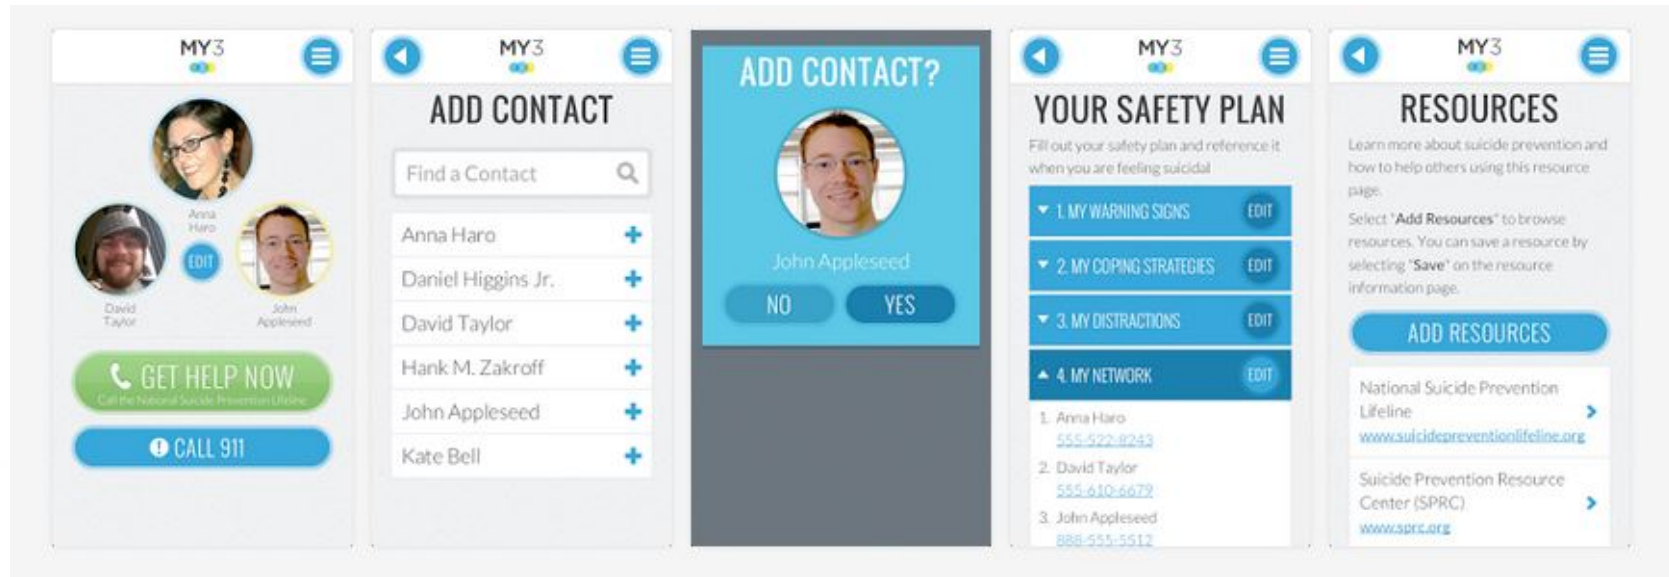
MY3

Anna Haro

EDIT

David Taylor

John Appleseed

GET HELP NOW
Call the National Suicide Prevention Lifeline

CALL 911

MY3

ADD CONTACT

Find a Contact

Anna Haro +
Daniel Higgins Jr. +
David Taylor +
Hank M. Zakroff +
John Appleseed +
Kate Bell +

ADD CONTACT?

John Appleseed

NO
YES

MY3

YOUR SAFETY PLAN

Fill out your safety plan and reference it when you are feeling suicidal

1. MY WARNING SIGNS EDIT
2. MY COPING STRATEGIES EDIT
3. MY DISTRACTIONS EDIT
4. MY NETWORK EDIT

1. Anna Haro
555-522-8243
2. David Taylor
555-610-6679
3. John Appleseed
888-555-5512

MY3

RESOURCES

Learn more about suicide prevention and how to help others using this resource page.

Select "Add Resources" to browse resources. You can save a resource by selecting "Save" on the resource information page.

ADD RESOURCES

National Suicide Prevention Lifeline
www.suicidepreventionlifeline.org

Suicide Prevention Resource Center (SPRC)
www.sprc.org